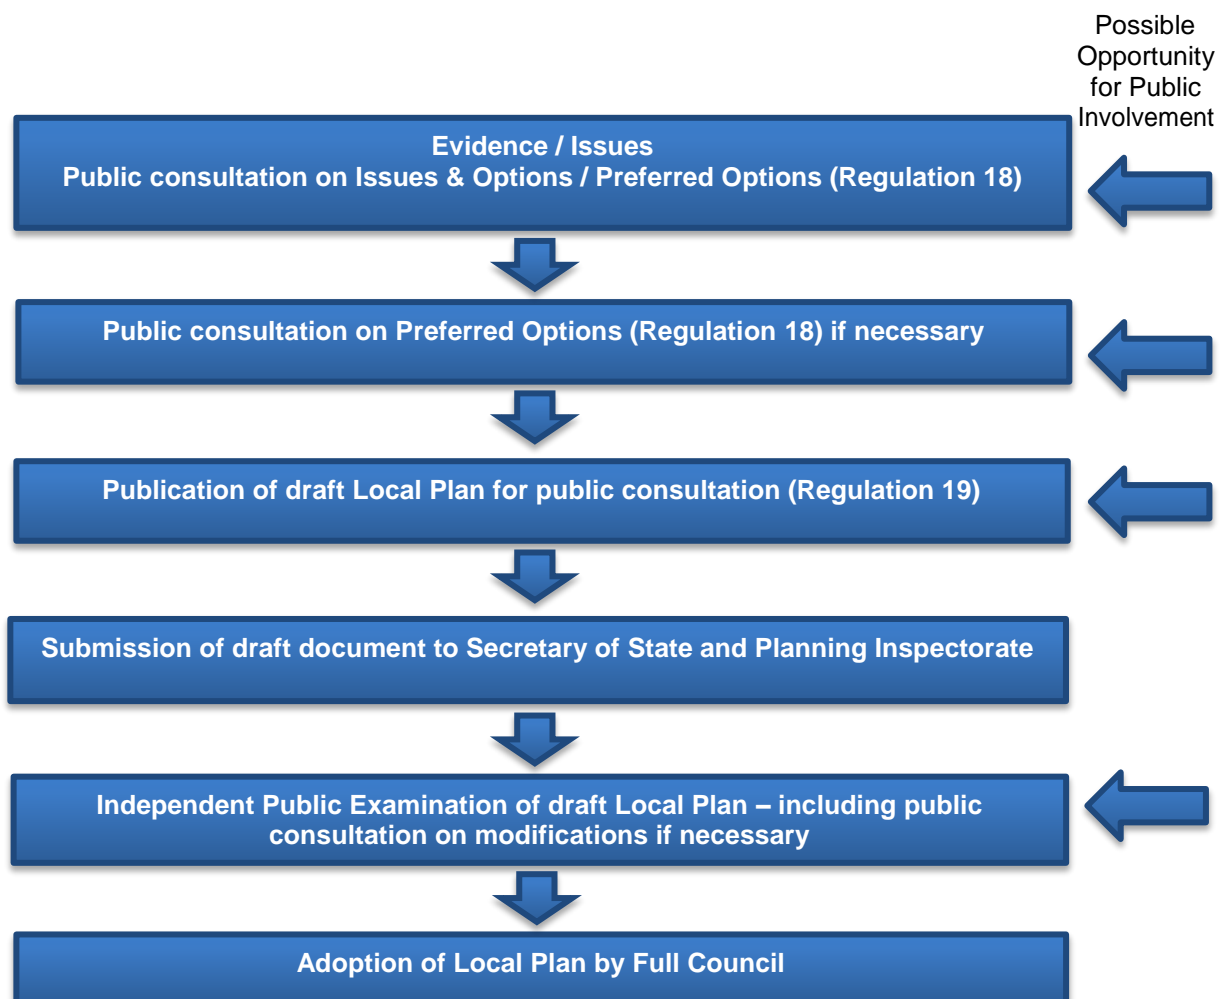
Possible Opportunity for Public Involvement

Evidence / Issues
Public consultation on Issues & Options / Preferred Options (Regulation 18)

Public consultation on Preferred Options (Regulation 18) if necessary

Publication of draft Local Plan for public consultation (Regulation 19)

Submission of draft document to Secretary of State and Planning Inspectorate

Independent Public Examination of draft Local Plan – including public consultation on modifications if necessary

Adoption of Local Plan by Full Council